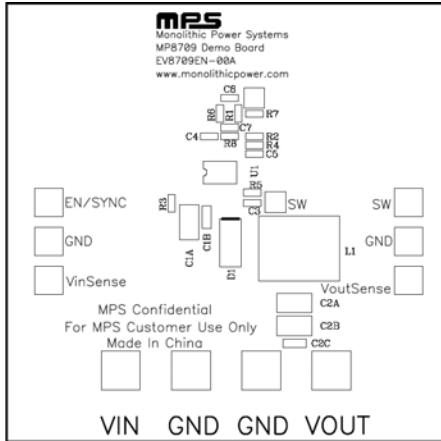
mps
Monolithic Power Systems
MP8709 Demo Board
EV8709EN-00A
www.monolithicpower.com

C8
R7
R6
R1
C7
C4
R8
R2
R4
C5
U1
R5
R3
SW
C3
EN/SYNC
SW
GND
GND
C1A
C1B
D1
L1
VinSense
VoutSense
MPS Confidential
For MPS Customer Use Only
Made In China
C2A
C2B
C2C

VIN GND GND VOUT